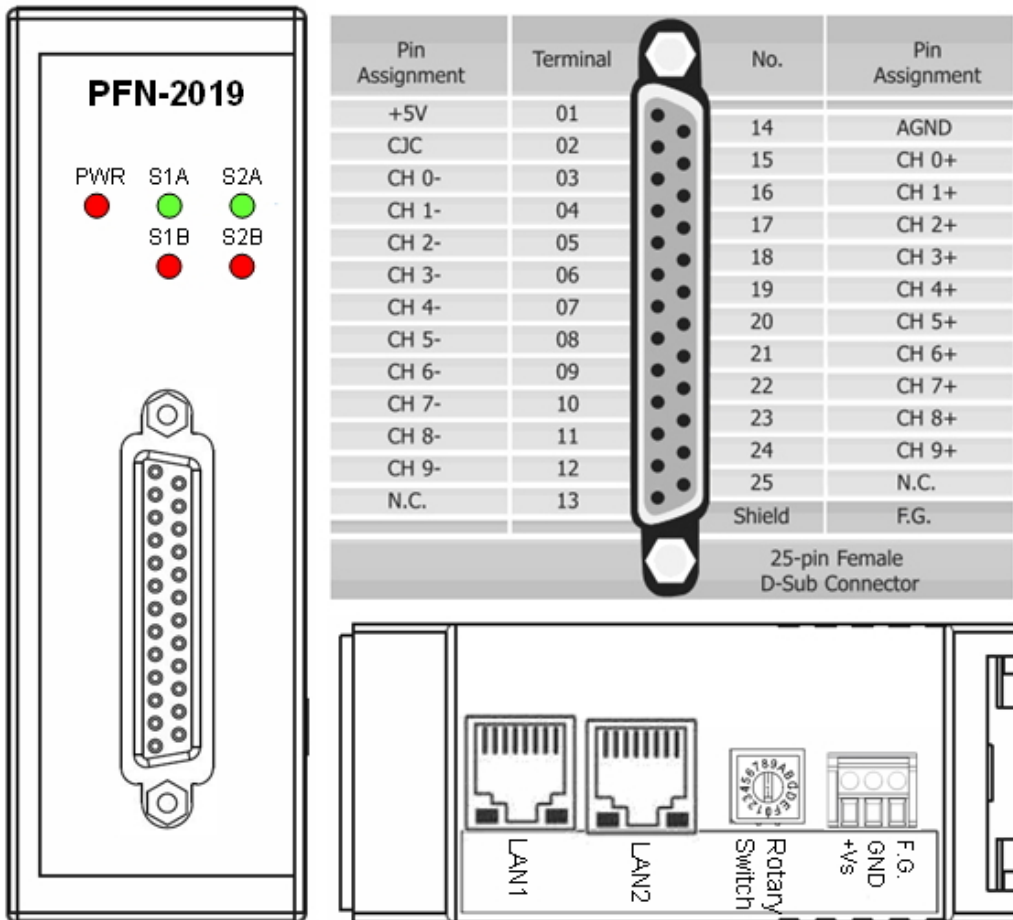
PFN-2019

PWR S1A S2A
S1B S2B

| Pin Assignment | Terminal |
|---|---|
| +5V | 01 |
| CJC | 02 |
| CH 0- | 03 |
| CH 1- | 04 |
| CH 2- | 05 |
| CH 3- | 06 |
| CH 4- | 07 |
| CH 5- | 08 |
| CH 6- | 09 |
| CH 7- | 10 |
| CH 8- | 11 |
| CH 9- | 12 |
| N.C. | 13 |

| No. | Pin Assignment |
|---|---|
| 14 | AGND |
| 15 | CH 0+ |
| 16 | CH 1+ |
| 17 | CH 2+ |
| 18 | CH 3+ |
| 19 | CH 4+ |
| 20 | CH 5+ |
| 21 | CH 6+ |
| 22 | CH 7+ |
| 23 | CH 8+ |
| 24 | CH 9+ |
| 25 | N.C. |
| Shield | F.G. |

25-pin Female D-Sub Connector

LAN1
LAN2
Rotary Switch
+Vs
GND
F.G.